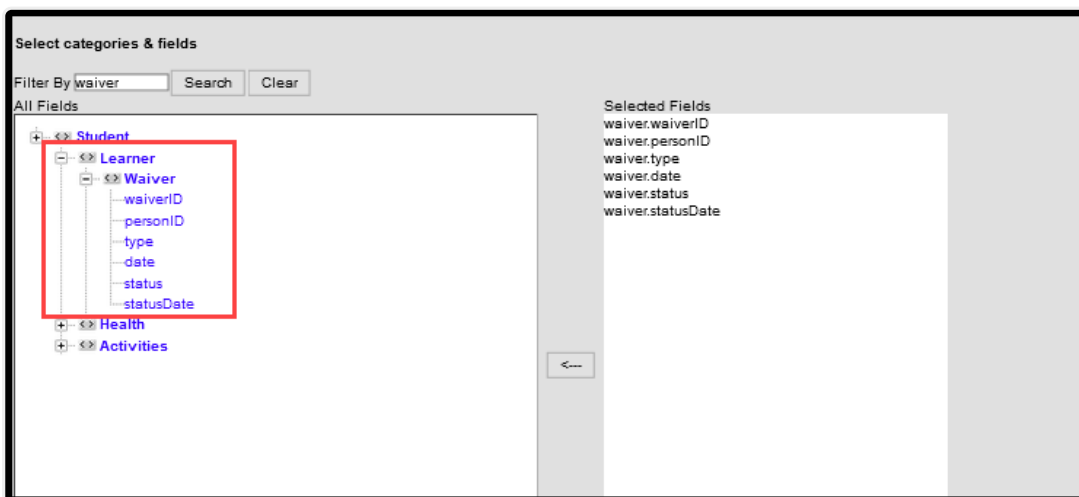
Select categories & fields

Filter By waiver Search Clear

All Fields

Student
Learner
Waiver
waiverID
personID
type
date
status
statusDate
Health
Activities

<---

Selected Fields
waiver.waiverID
waiver.personID
waiver.type
waiver.date
waiver.status
waiver.statusDate